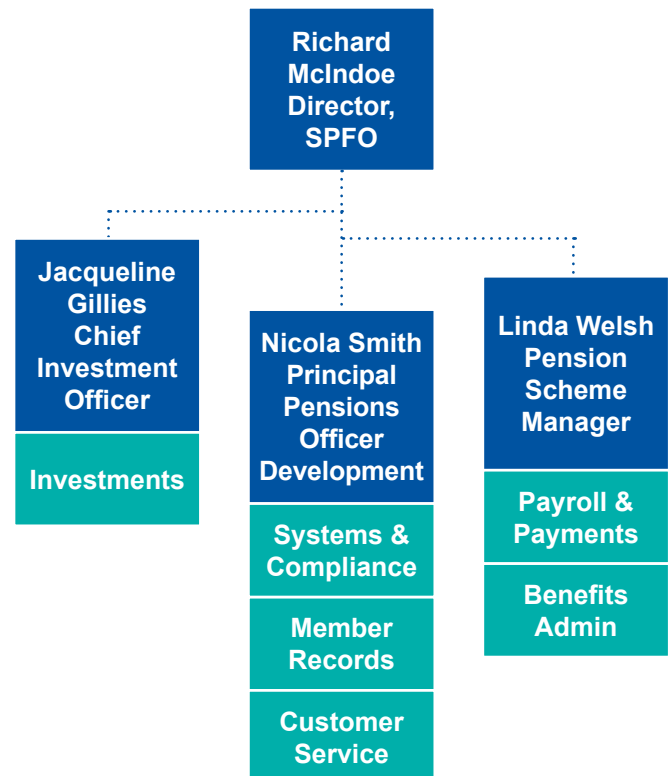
Richard McIndoe Director, SPFO

Jacqueline Gillies Chief Investment Officer

Investments

Nicola Smith Principal Pensions Officer Development

Systems & Compliance

Member Records

Customer Service

Linda Welsh Pension Scheme Manager

Payroll & Payments

Benefits Admin